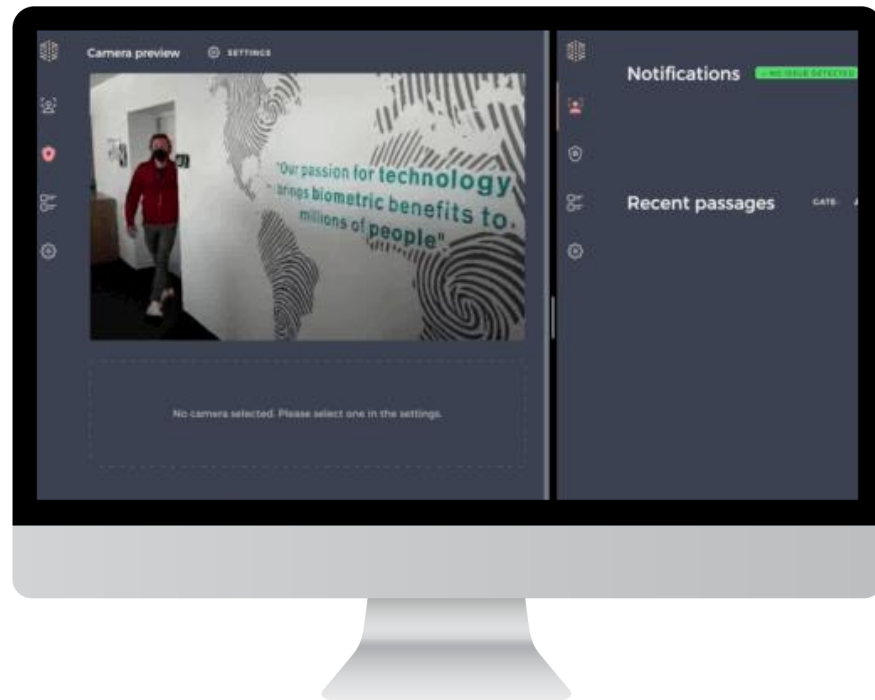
Camera preview SETTINGS

"Our passion for technology brings biometric benefits to millions of people".

No camera selected. Please select one in the settings.

Notifications ✓ NO ISSUE DETECTED

Recent passages GATE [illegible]